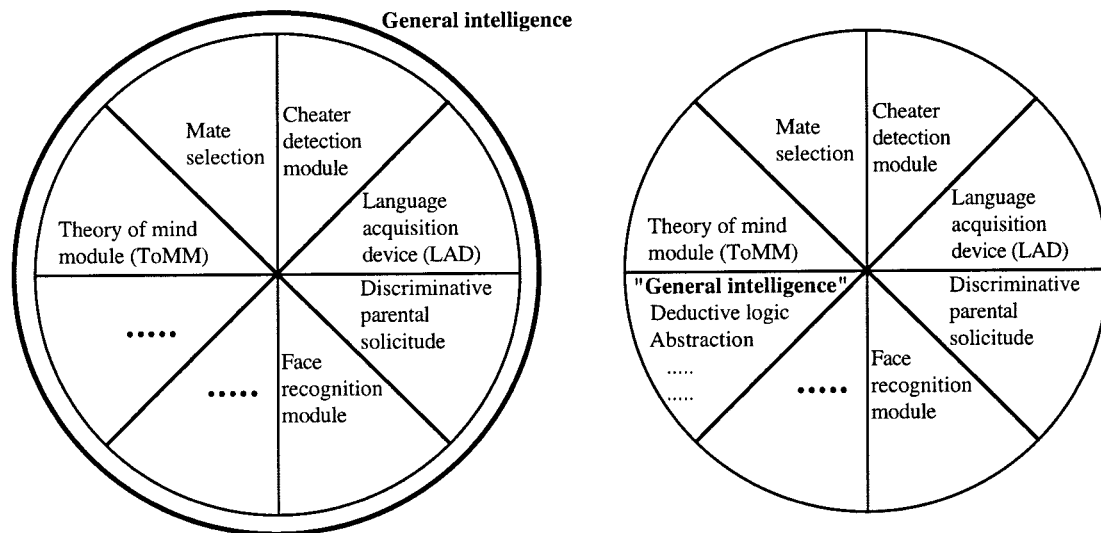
General intelligence

Mate selection

Cheater detection module

Language acquisition device (LAD)

Theory of mind module (ToMM)

Discriminative parental solicitude

.....

Face recognition module

.....

Mate selection

Cheater detection module

Language acquisition device (LAD)

Theory of mind module (ToMM)

"General intelligence"
Deductive logic
Abstraction
.....
.....

Discriminative parental solicitude

Face recognition module

.....